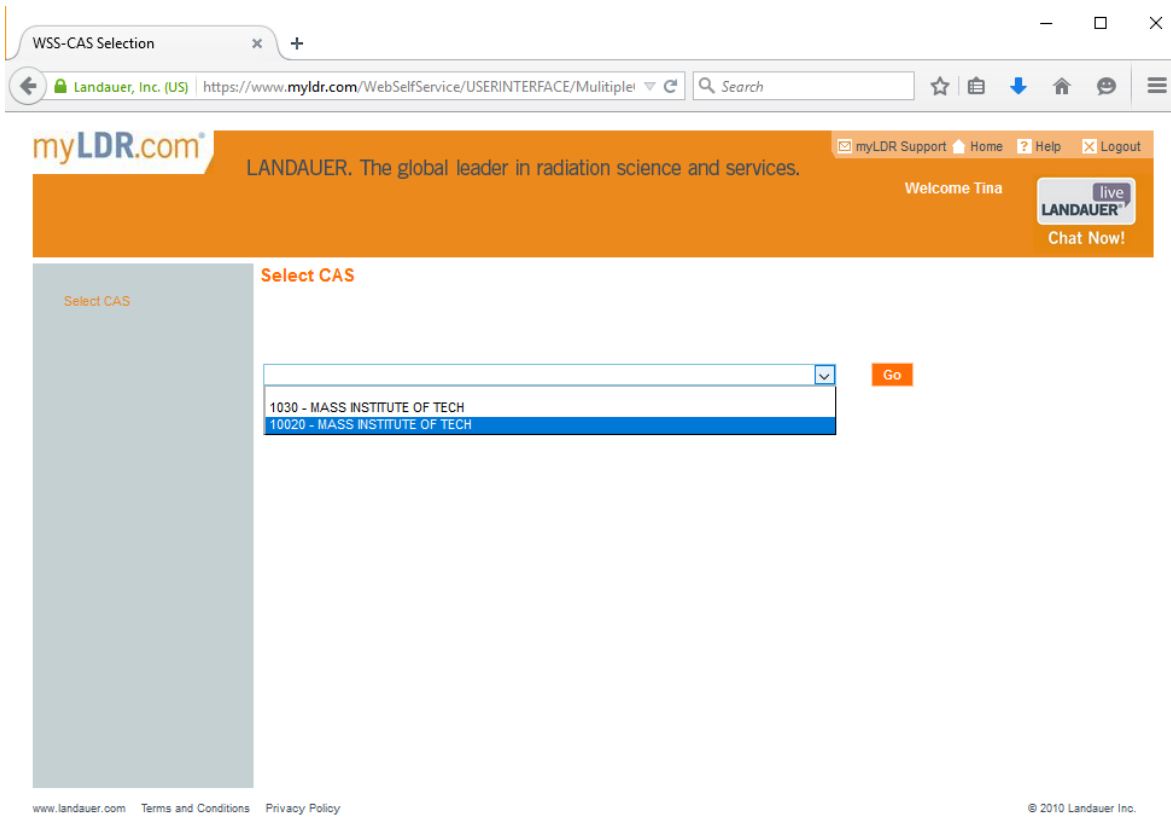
WSS-CAS Selection ×
+
Landauer, Inc. (US) https://www.myldr.com/WebSelfService/USERINTERFACE/Mulitiple
Search

myLDR.com®
LANDAUER. The global leader in radiation science and services.
myLDR Support Home Help Logout
Welcome Tina
live LANDAUER®
Chat Now!

Select CAS

Select CAS

Go

1030 - MASS INSTITUTE OF TECH
10020 - MASS INSTITUTE OF TECH

www.landauer.com Terms and Conditions Privacy Policy
© 2010 Landauer Inc.